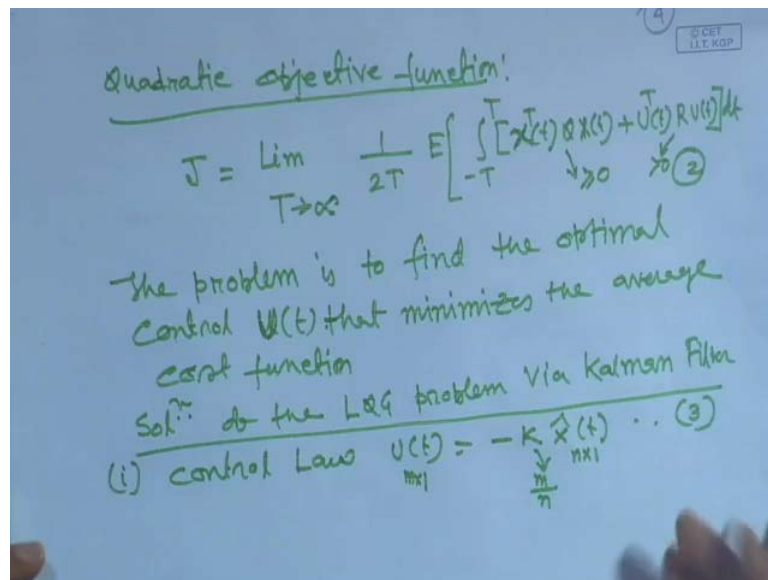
(4)

© CET
I.I.T. KGP

Quadratic objective function:

$J = \lim_{T \to \infty} \frac{1}{2T} E\left[\int_{-T}^{T} [x^T(t) Q x(t) + u^T(t) R u(t)] dt\right]$ $\geq 0$ $> 0$ (2)

The problem is to find the optimal control $u(t)$ that minimizes the average cost function

Soln. of the LQG problem via Kalman Filter

(i) Control Law $\underset{m \times 1}{u(t)} = -K \underset{n \times 1}{\hat{x}(t)}$ . . (3)
$\frac{m}{n}$